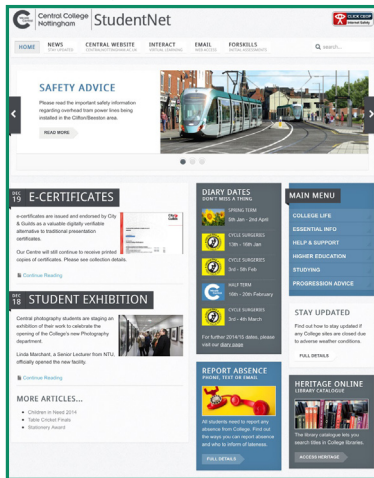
Central College Nottingham StudentNet

CLICK CEOP Internet Safety

HOME
NEWS STAY UPDATED
CENTRAL WEBSITE CENTRALNOTTINGHAM.AC.UK
INTERACT VIRTUAL LEARNING
EMAIL WEB ACCESS
FORSKILLS INITIAL ASSESSMENTS
Search...

SAFETY ADVICE

Please read the important safety information regarding overhead tram power lines being installed in the Clifton/Beeston area.

READ MORE

DEC 19 E-CERTIFICATES

e-certificates are issued and endorsed by City & Guilds as a valuable digitally verifiable alternative to traditional presentation certificates.

Our Centre will still continue to receive printed copies of certificates. Please see collection details.

Continue Reading

DEC 18 STUDENT EXHIBITION

Central photography students are staging an exhibition of their work to celebrate the opening of the College's new Photography department.

Linda Marchant, a Senior Lecturer from NTU, officially opened the new facility.

Continue Reading

MORE ARTICLES...
Children in Need 2014
Table Cricket Finals
Stationery Award

DIARY DATES DON'T MISS A THING

SPRING TERM 5th Jan - 2nd April

CYCLE SURGERIES 13th - 16th Jan

CYCLE SURGERIES 3rd - 5th Feb

HALF TERM 16th - 20th February

CYCLE SURGERIES 3rd - 4th March

For further 2014/15 dates, please visit our diary page

REPORT ABSENCE PHONE, TEXT OR EMAIL

All students need to report any absence from College. Find out the ways you can report absence and who to phone or email.

FULL DETAILS

MAIN MENU
COLLEGE LIFE
ESSENTIAL INFO
HELP & SUPPORT
HIGHER EDUCATION
STUDYING
PROGRESSION ADVICE

STAY UPDATED

Find out how to stay updated if any College sites are closed due to adverse weather conditions.

FULL DETAILS

HERITAGE ONLINE LIBRARY CATALOGUE

The library catalogue lets you search titles in College libraries.

ACCESS HERITAGE